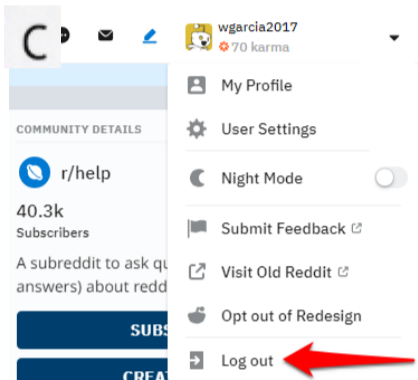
C

wgarcia2017
70 karma

COMMUNITY DETAILS

r/help

40.3k
Subscribers

A subreddit to ask qu
answers) about redd

SUBS

CREA

My Profile

User Settings

Night Mode

Submit Feedback

Visit Old Reddit

Opt out of Redesign

Log out